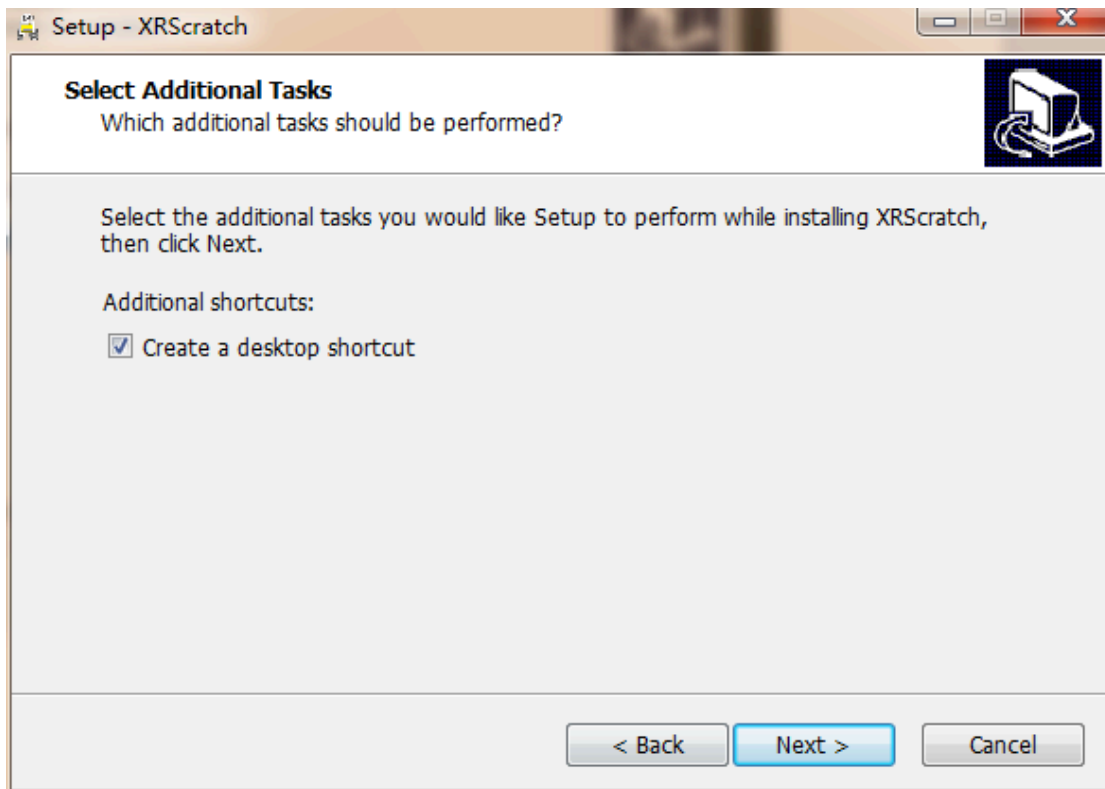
Setup - XRScratch

Select Additional Tasks
Which additional tasks should be performed?

Select the additional tasks you would like Setup to perform while installing XRScratch, then click Next.

Additional shortcuts:

☑ Create a desktop shortcut

< Back

Next >

Cancel